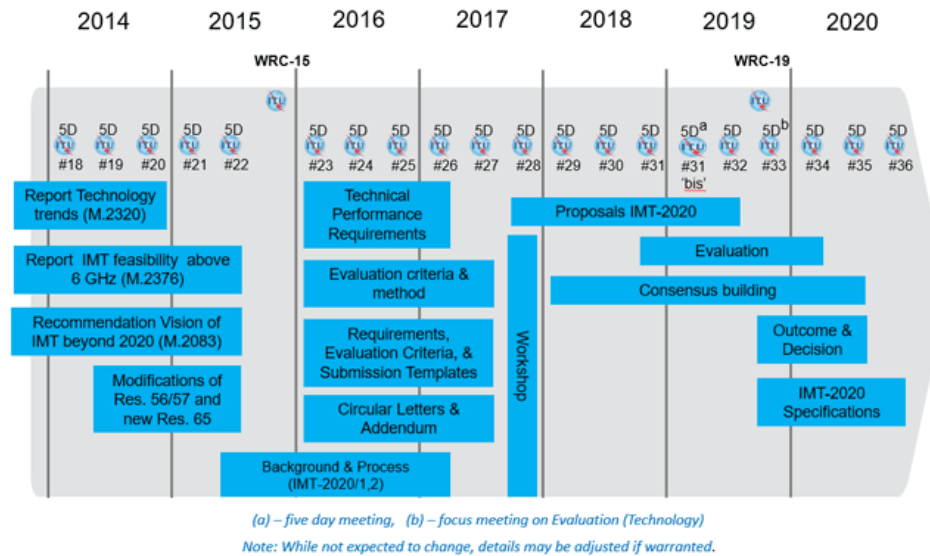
2014 2015 2016 2017 2018 2019 2020

WRC-15

WRC-19

ITU

ITU

5D #18 5D #19 5D #20 5D #21 5D #22 5D #23 5D #24 5D #25 5D #26 5D #27 5D #28 5D #29 5D #30 5D #31 5D$^{a}$ #31 'bis' 5D #32 5D$^{b}$ #33 5D #34 5D #35 5D #36

Report Technology trends (M.2320)

Report IMT feasibility above 6 GHz (M.2376)

Recommendation Vision of IMT beyond 2020 (M.2083)

Modifications of Res. 56/57 and new Res. 65

Technical Performance Requirements

Evaluation criteria & method

Requirements, Evaluation Criteria, & Submission Templates

Circular Letters & Addendum

Background & Process (IMT-2020/1,2)

Workshop

Proposals IMT-2020

Evaluation

Consensus building

Outcome & Decision

IMT-2020 Specifications

(a) – five day meeting, (b) – focus meeting on Evaluation (Technology)

Note: While not expected to change, details may be adjusted if warranted.